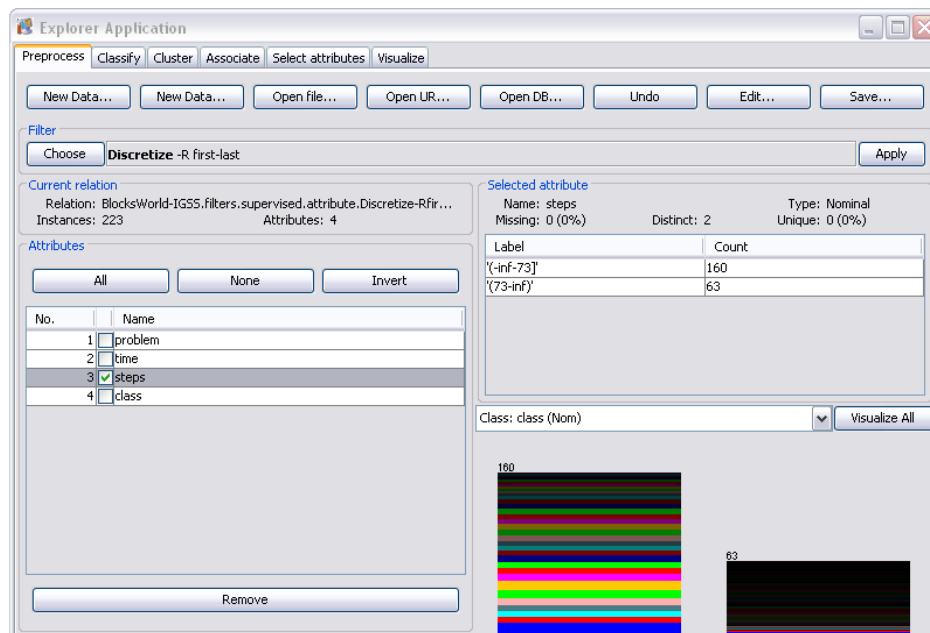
Explorer Application

Preprocess | Classify | Cluster | Associate | Select attributes | Visualize

New Data... | New Data... | Open file... | Open UR... | Open DB... | Undo | Edit... | Save...

Filter
Choose **Discretize** -R first-last
Apply

Current relation
Relation: BlocksWorld-IGSS.filters.supervised.attribute.Discretize-Rfir...
Instances: 223 Attributes: 4

Selected attribute
Name: steps Type: Nominal
Missing: 0 (0%) Distinct: 2 Unique: 0 (0%)

| Label | Count |
|---|---|
| '(-inf-73]' | 160 |
| '(73-inf)' | 63 |

Attributes

All | None | Invert

| No. | | Name |
|---|---|---|
| 1 | | problem |
| 2 | | time |
| 3 | ✓ | steps |
| 4 | | class |

Remove

Class: class (Nom)
Visualize All

160

63